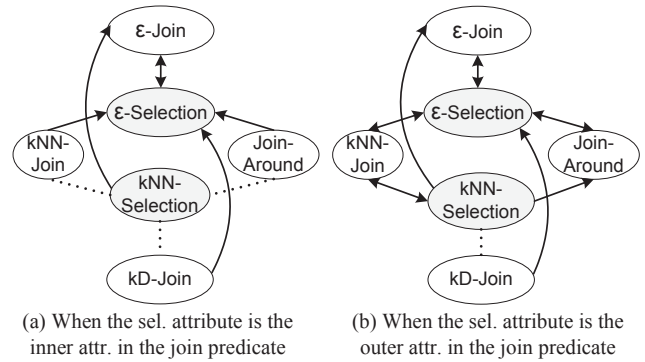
ε-Join

ε-Selection

kNN-Join

Join-Around

kNN-Selection

kD-Join

(a) When the sel. attribute is the inner attr. in the join predicate

ε-Join

ε-Selection

kNN-Join

Join-Around

kNN-Selection

kD-Join

(b) When the sel. attribute is the outer attr. in the join predicate